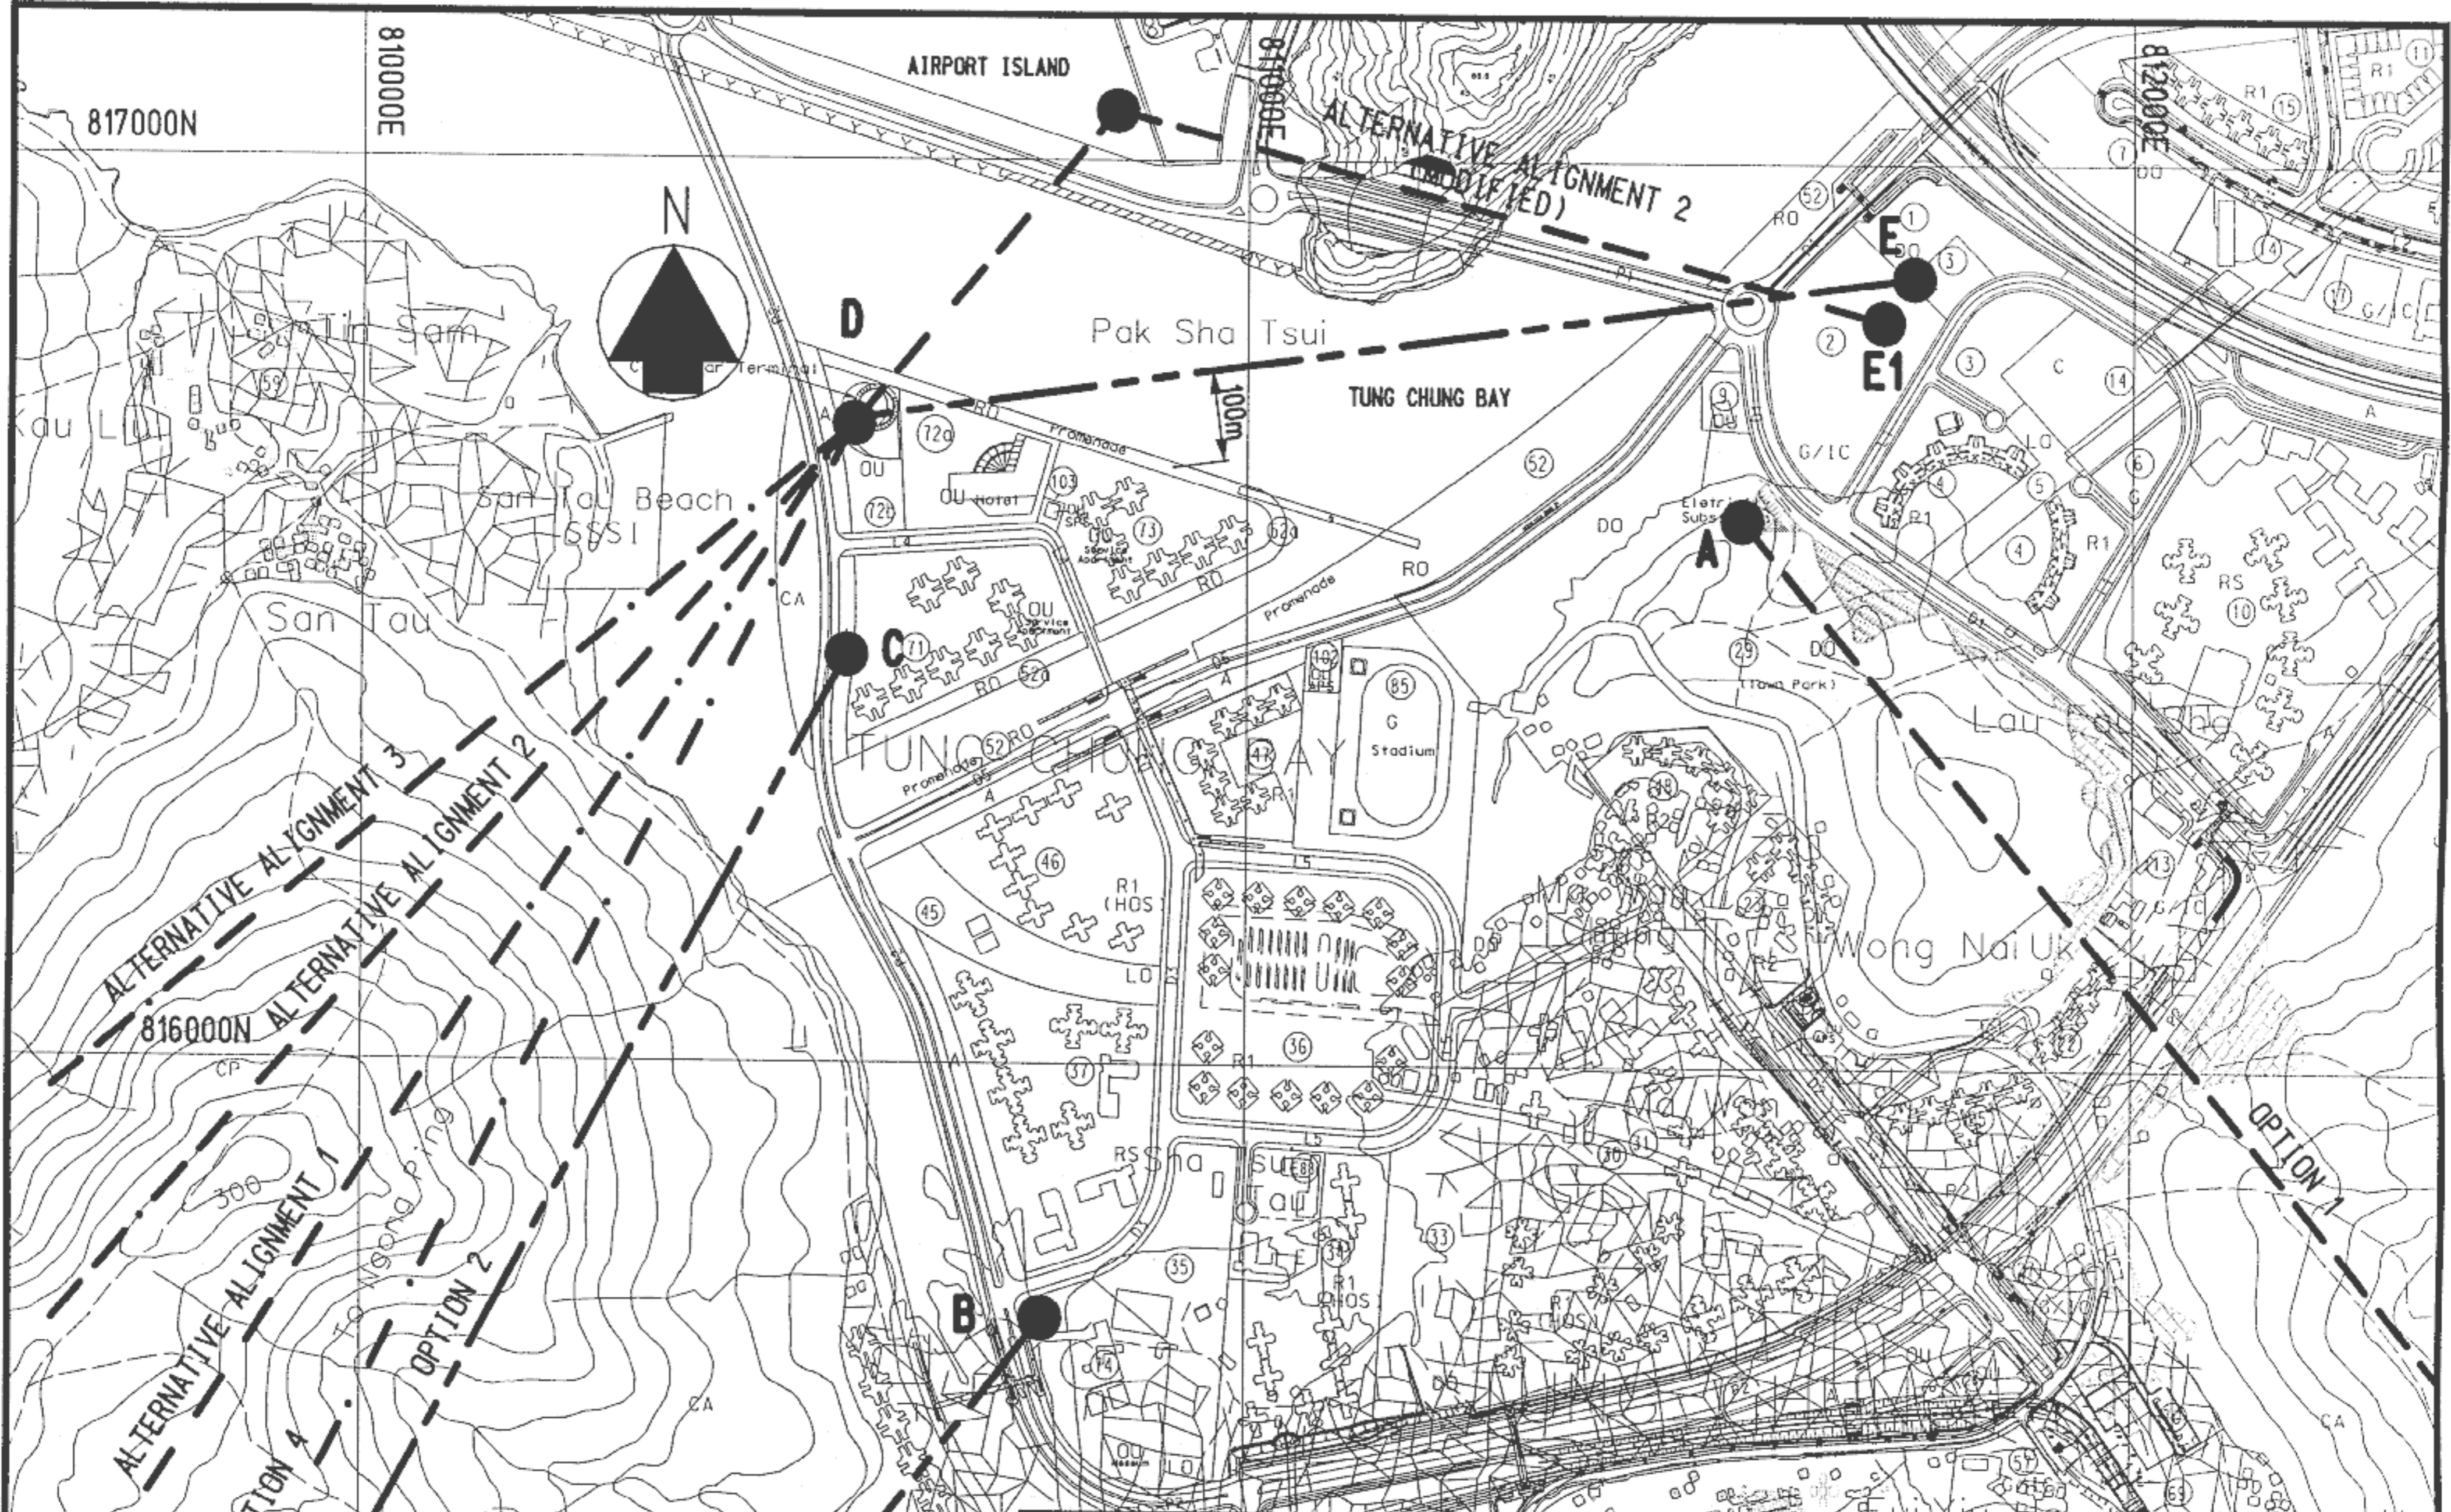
AIRPORT ISLAND
817000N
810000E
811000E
812000E
ALTERNATIVE ALIGNMENT 2 (MODIFIED)
N
D
Pak Sha Tsui
TUNG CHUNG BAY
100m
E
E1
A
C
B
Tin Sam
Kau Liu
San Tau Beach SSSI
San Tau
Promenade
Hotel
Service Apartment
Electric Subs
(Town Park)
Lau Fau Shea
Wong Nai Uk
Ma Wan
TUNG CHUNG BAY
Stadium
R1 (HOS)
Sha Tsui Tau
816000N
ALTERNATIVE ALIGNMENT 3
ALTERNATIVE ALIGNMENT 2
ALTERNATIVE ALIGNMENT 1
OPTION 2
OPTION 1
OPTION 4
300
RO
DO
OU
CA
G/IC
R1
RS
LO
CP
L4
L5
G
C
A
52
72a
72b
73
71
52a
103
47
46
45
37
36
35
34
33
30
31
29
9
59
85
74
1
2
3
4
5
6
7
10
11
13
14
15